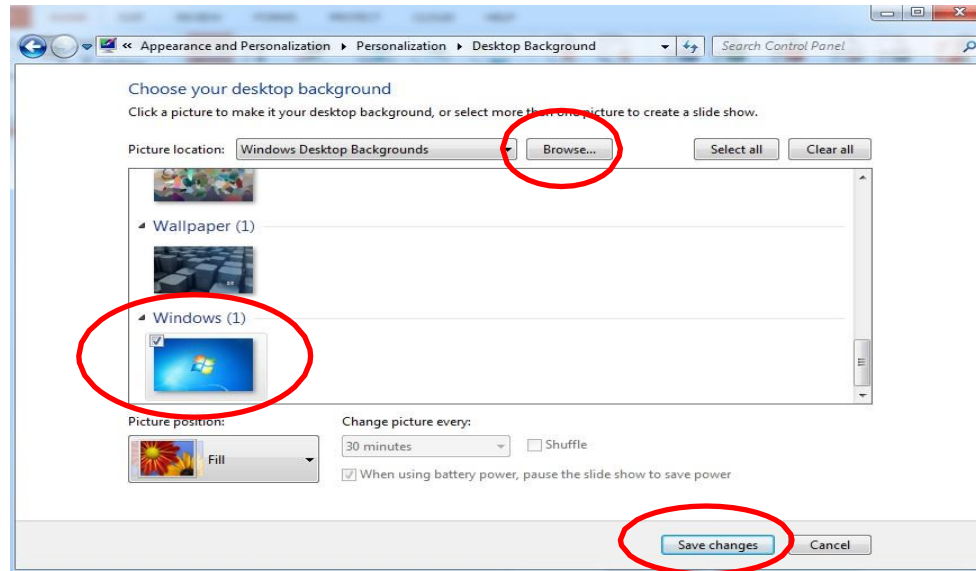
« Appearance and Personalization ▸ Personalization ▸ Desktop Background

Search Control Panel

Choose your desktop background

Click a picture to make it your desktop background, or select more th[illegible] picture to create a slide show.

Picture location: Windows Desktop Backgrounds

Browse...

Select all

Clear all

Wallpaper (1)

Windows (1)

Picture position:

Fill

Change picture every:

30 minutes

Shuffle

When using battery power, pause the slide show to save power

Save changes

Cancel